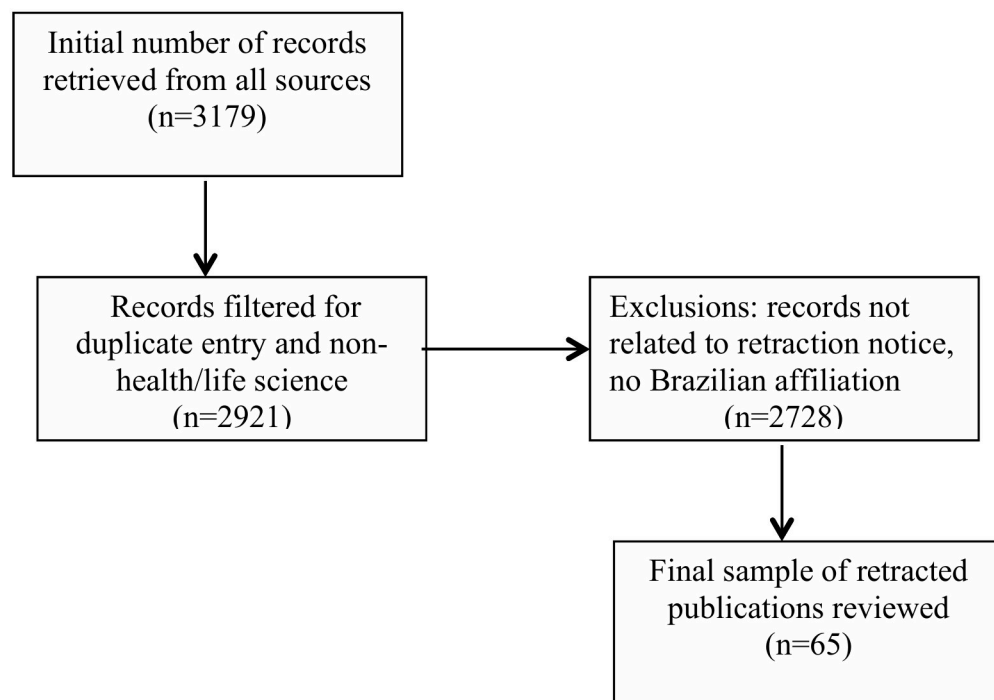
Initial number of records retrieved from all sources (n=3179)

Records filtered for duplicate entry and non-health/life science (n=2921)

Exclusions: records not related to retraction notice, no Brazilian affiliation (n=2728)

Final sample of retracted publications reviewed (n=65)